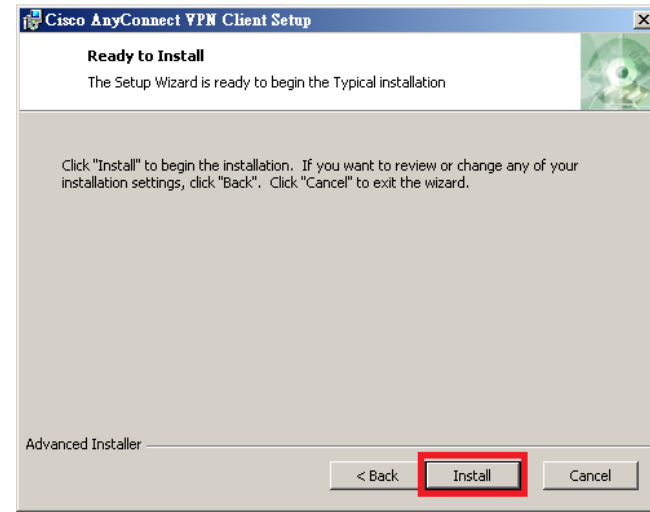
Cisco AnyConnect VPN Client Setup

Ready to Install

The Setup Wizard is ready to begin the Typical installation

Click "Install" to begin the installation. If you want to review or change any of your installation settings, click "Back". Click "Cancel" to exit the wizard.

Advanced Installer

< Back

Install

Cancel